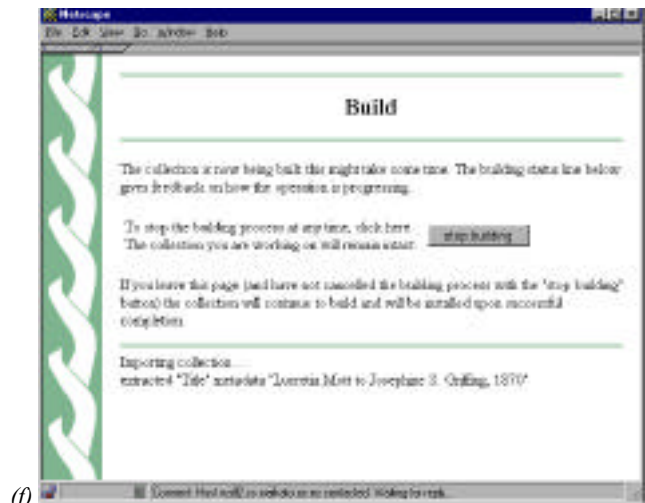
Netscape

File Edit View Go Window Help

Build

The collection is now being built this might take some time. The building status line below gives feedback on how the operation is progressing.

To stop the building process at any time, click here.
The collection you are working on will remain intact.

stop building

If you leave this page (and have not cancelled the building process with the "stop building" button) the collection will continue to build and will be installed upon successful completion.

Importing collection....
extracted "Title" metadata "Lucretia Mott to Josephine S. Griffing, 1870"

(f)

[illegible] Waiting for reply...